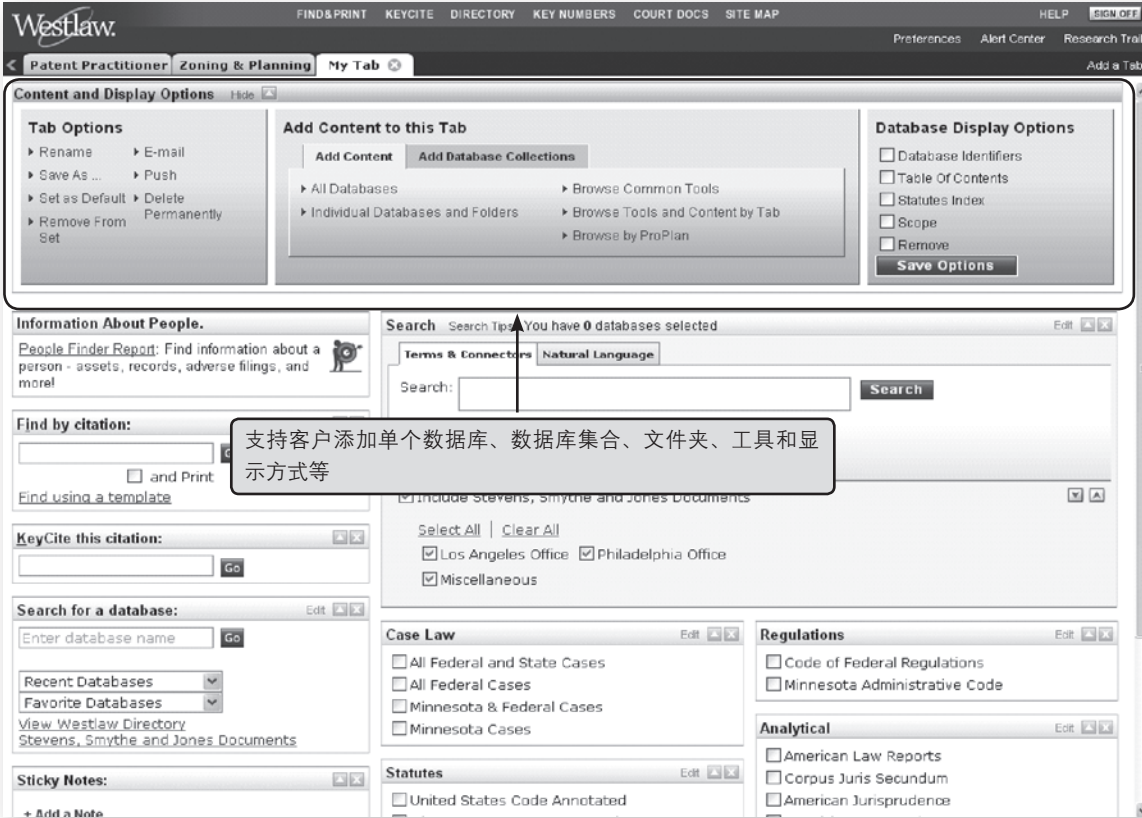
Westlaw. FIND&PRINT KEYCITE DIRECTORY KEY NUMBERS COURT DOCS SITE MAP HELP SIGN OFF

Preferences Alert Center Research Trai

Patent Practitioner Zoning & Planning My Tab

Add a Tab

Content and Display Options Hide

Tab Options
Rename
E-mail
Save As ...
Push
Set as Default
Delete Permanently
Remove From Set

Add Content to this Tab
Add Content | Add Database Collections
All Databases
Individual Databases and Folders
Browse Common Tools
Browse Tools and Content by Tab
Browse by ProPlan

Database Display Options
☐ Database Identifiers
☐ Table Of Contents
☐ Statutes Index
☐ Scope
☐ Remove
Save Options

Information About People.
People Finder Report: Find information about a person - assets, records, adverse filings, and more!

Find by citation:
Go
☐ and Print
Find using a template

KeyCite this citation:
Go

Search for a database: Edit
Enter database name Go
Recent Databases
Favorite Databases
View Westlaw Directory
Stevens, Smythe and Jones Documents

Sticky Notes:
+ Add a Note

Search Search Tips You have 0 databases selected Edit
Terms & Connectors | Natural Language
Search: Search

支持客户添加单个数据库、数据库集合、文件夹、工具和显示方式等

☑ Include Stevens, Smythe and Jones Documents
Select All | Clear All
☑ Los Angeles Office ☑ Philadelphia Office
☑ Miscellaneous

Case Law Edit
☐ All Federal and State Cases
☐ All Federal Cases
☐ Minnesota & Federal Cases
☐ Minnesota Cases

Statutes Edit
☐ United States Code Annotated

Regulations Edit
☐ Code of Federal Regulations
☐ Minnesota Administrative Code

Analytical Edit
☐ American Law Reports
☐ Corpus Juris Secundum
☐ American Jurisprudence